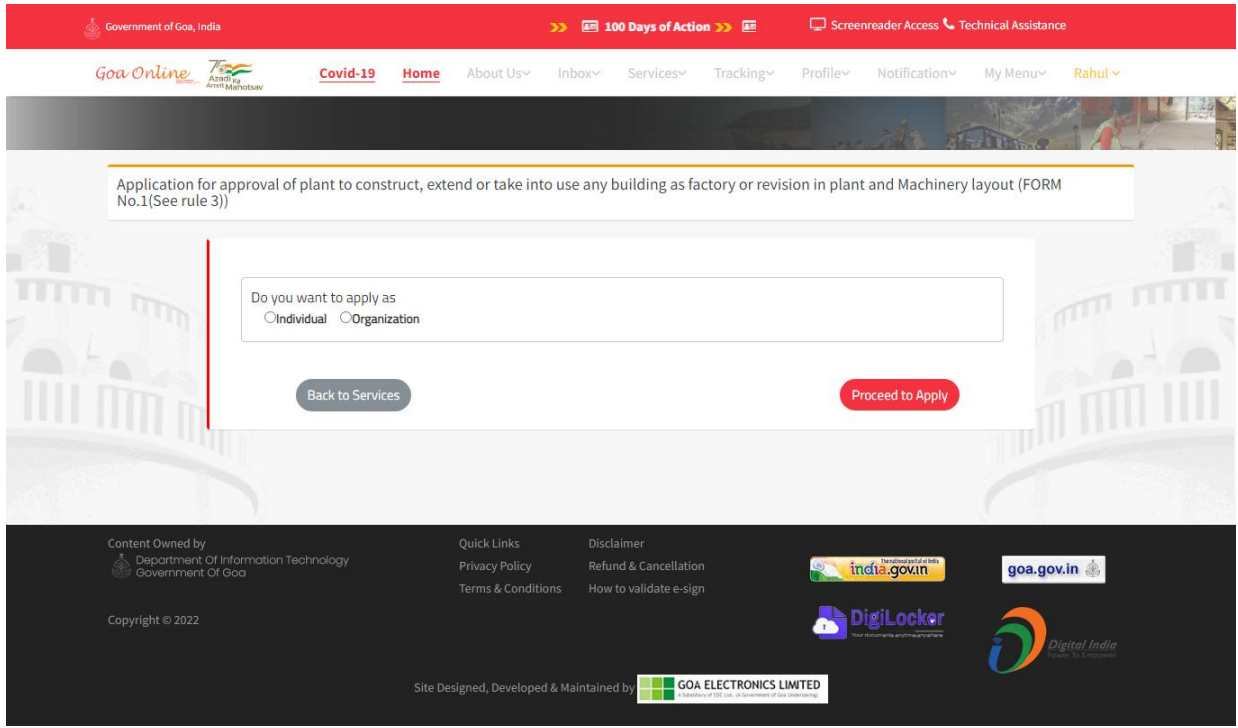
Government of Goa, India

100 Days of Action

Screenreader Access Technical Assistance

Goa Online Azadi Ka Amrit Mahotsav

Covid-19 Home About Us Inbox Services Tracking Profile Notification My Menu Rahul

Application for approval of plant to construct, extend or take into use any building as factory or revision in plant and Machinery layout (FORM No.1(See rule 3))

Do you want to apply as

Individual Organization

Back to Services

Proceed to Apply

Content Owned by
Department Of Information Technology
Government Of Goa

Copyright © 2022

Quick Links
Privacy Policy
Terms & Conditions

Disclaimer
Refund & Cancellation
How to validate e-sign

The national portal of India india.gov.in

goa.gov.in

DigiLocker
Your documents anytime anywhere

Digital India
Power To Empower

Site Designed, Developed & Maintained by GOA ELECTRONICS LIMITED
A Subsidiary of EDC Ltd. (A Government of Goa Undertaking)